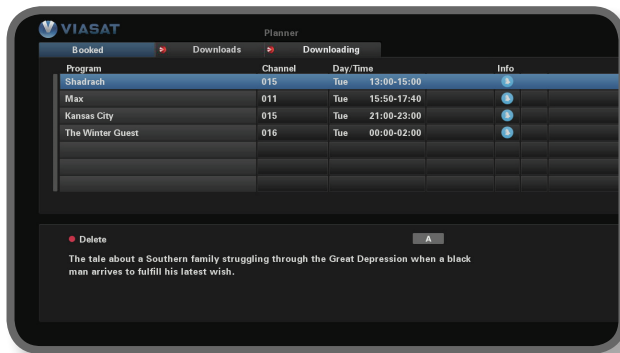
VIASAT

Planner

Booked | Downloads | Downloading

| Program | Channel | Day/Time | | Info |
|---|---|---|---|---|
| Shadrach | 015 | Tue | 13:00-15:00 | |
| Max | 011 | Tue | 15:50-17:40 | |
| Kansas City | 015 | Tue | 21:00-23:00 | |
| The Winter Guest | 016 | Tue | 00:00-02:00 | |

Delete

A

The tale about a Southern family struggling through the Great Depression when a black man arrives to fulfill his latest wish.